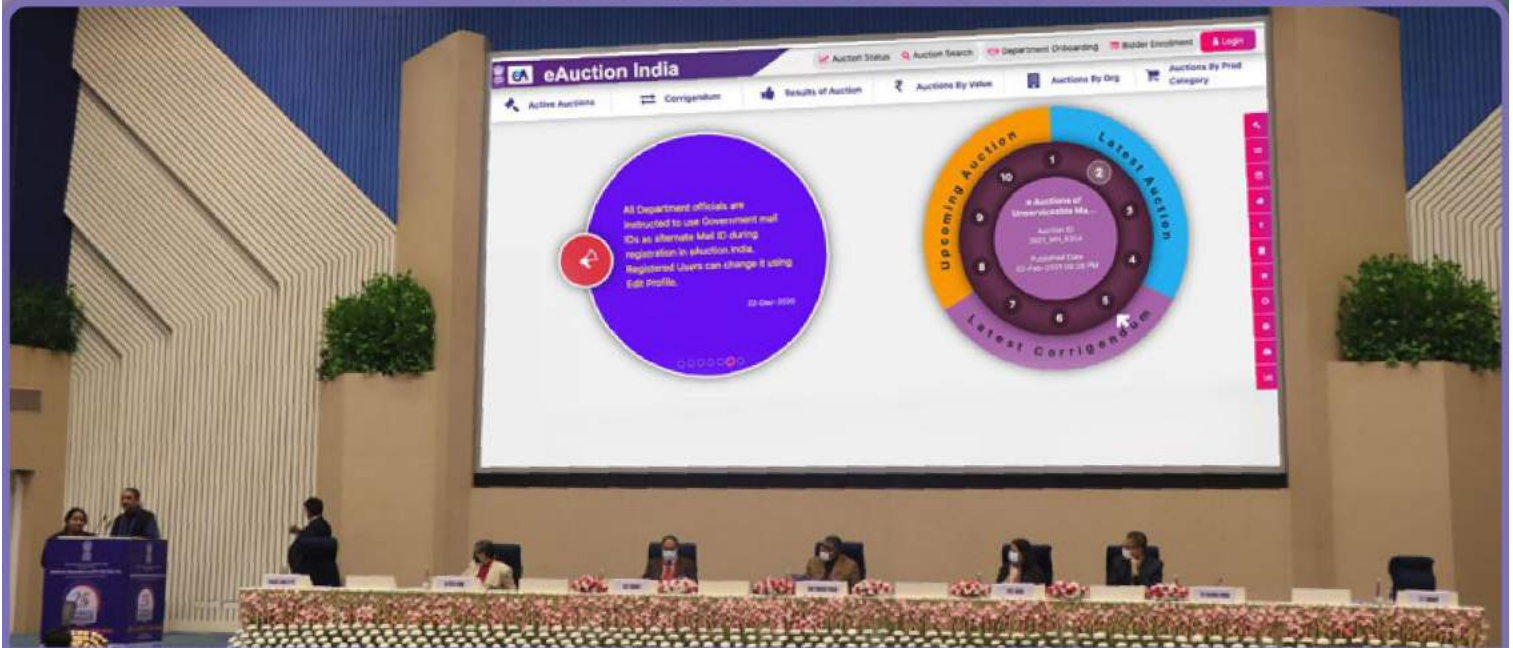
eAuction India

Auction Status
Auction Search
Department Onboarding
Bidder Enrollment
Login

Active Auctions
Corrigendum
Results of Auction
Auctions By Value
Auctions By Org
Auctions By Prod Category

All Department officials are instructed to use Government mail IDs as alternate Mail ID during registration in eAuction India. Registered Users can change it using Edit Profile.

22-Dec-2020

Upcoming Auction
Latest Auction
Latest Corrigendum

1 2 3 4 5 6 7 8 9 10

e Auctions of Unserviceable Ma...
Auction ID
2021_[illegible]
Published Date
02-Feb-2021 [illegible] PM